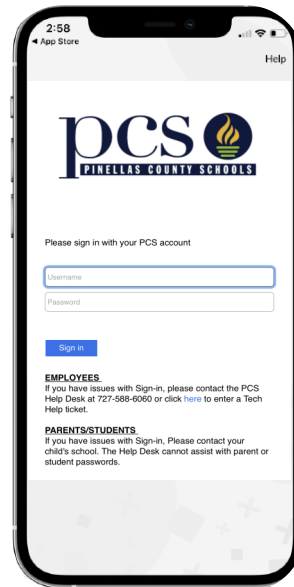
2:58
◀ App Store

Help

pcs
PINELLAS COUNTY SCHOOLS

Please sign in with your PCS account

Username

Password

Sign in

EMPLOYEES
If you have issues with Sign-in, please contact the PCS Help Desk at 727-588-6060 or click here to enter a Tech Help ticket.

PARENTS/STUDENTS
If you have issues with Sign-in, Please contact your child's school. The Help Desk cannot assist with parent or student passwords.